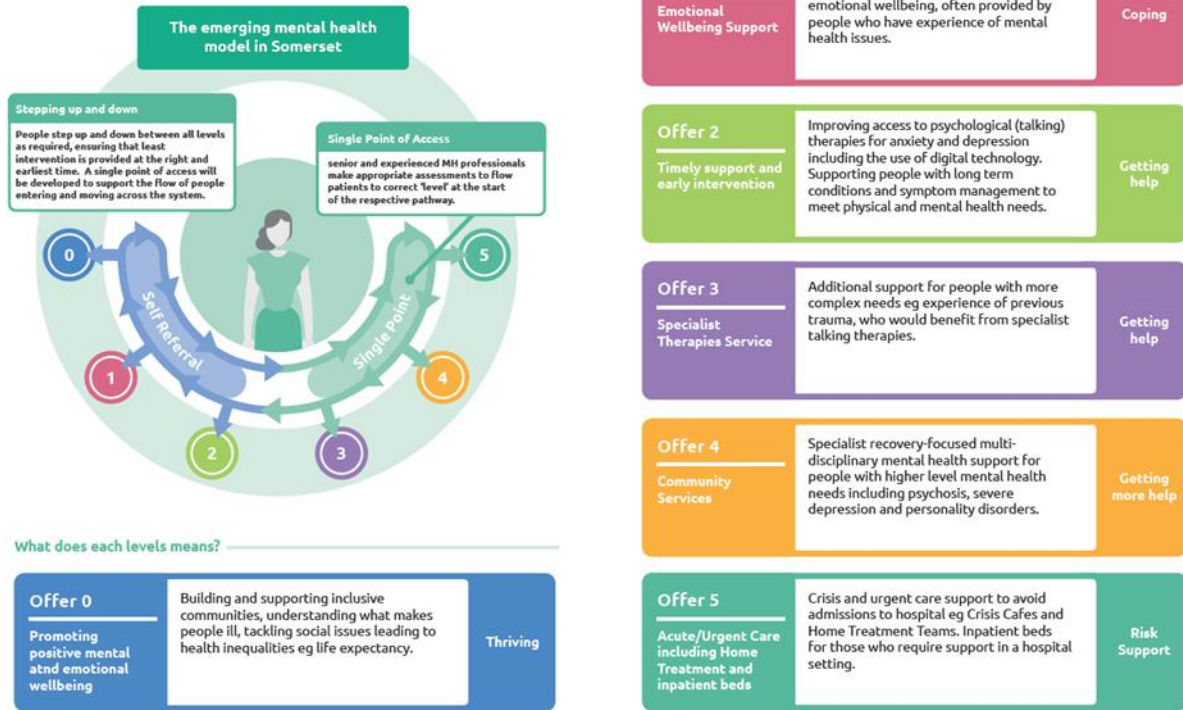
The emerging mental health model in Somerset

Stepping up and down

People step up and down between all levels as required, ensuring that least intervention is provided at the right and earliest time. A single point of access will be developed to support the flow of people entering and moving across the system.

Single Point of Access

senior and experienced MH professionals make appropriate assessments to flow patients to correct 'level' at the start of the respective pathway.

0

1

2

3

4

5

Self Referral

Single Point

What does each levels means?

Offer 0

Promoting positive mental atnd emotional wellbeing

Building and supporting inclusive communities, understanding what makes people ill, tackling social issues leading to health inequalities eg life expectancy.

Thriving

Emotional Wellbeing Support

emotional wellbeing, often provided by people who have experience of mental health issues.

Coping

Offer 2

Timely support and early intervention

Improving access to psychological (talking) therapies for anxiety and depression including the use of digital technology. Supporting people with long term conditions and symptom management to meet physical and mental health needs.

Getting help

Offer 3

Specialist Therapies Service

Additional support for people with more complex needs eg experience of previous trauma, who would benefit from specialist talking therapies.

Getting help

Offer 4

Community Services

Specialist recovery-focused multi-disciplinary mental health support for people with higher level mental health needs including psychosis, severe depression and personality disorders.

Getting more help

Offer 5

Acute/Urgent Care including Home Treatment and inpatient beds

Crisis and urgent care support to avoid admissions to hospital eg Crisis Cafes and Home Treatment Teams. Inpatient beds for those who require support in a hospital setting.

Risk Support